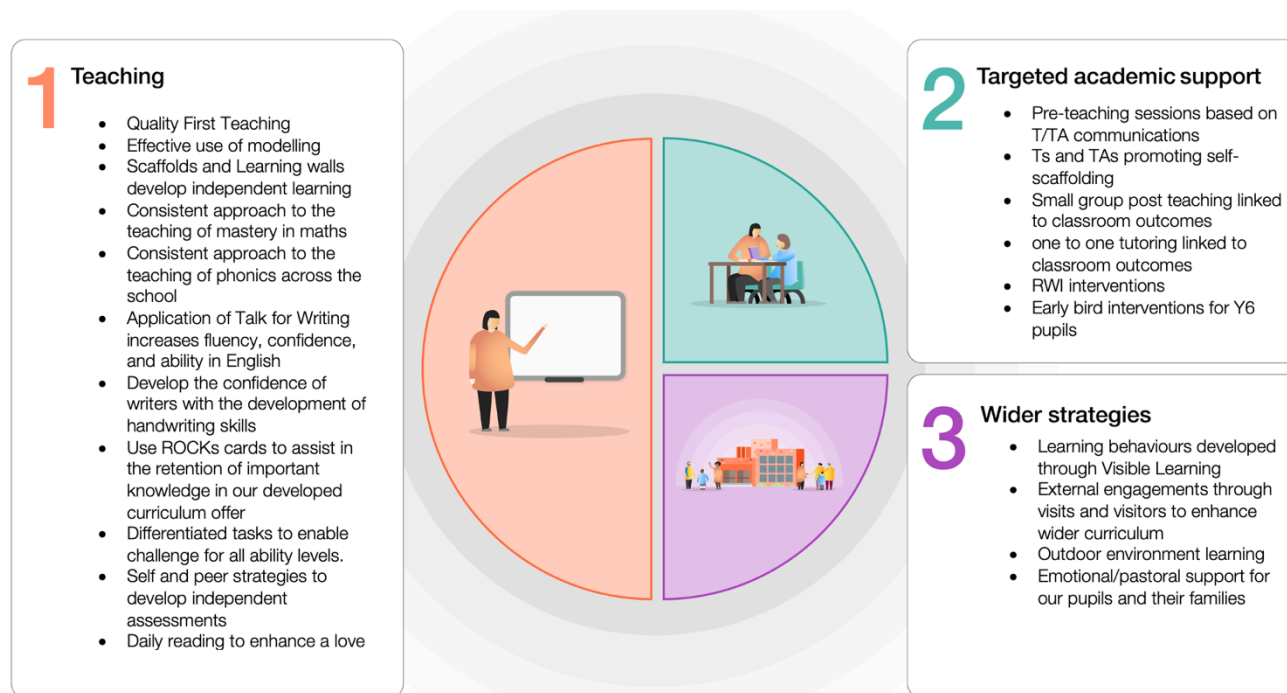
1 Teaching

- Quality First Teaching
- Effective use of modelling
- Scaffolds and Learning walls develop independent learning
- Consistent approach to the teaching of mastery in maths
- Consistent approach to the teaching of phonics across the school
- Application of Talk for Writing increases fluency, confidence, and ability in English
- Develop the confidence of writers with the development of handwriting skills
- Use ROCKs cards to assist in the retention of important knowledge in our developed curriculum offer
- Differentiated tasks to enable challenge for all ability levels.
- Self and peer strategies to develop independent assessments
- Daily reading to enhance a love

2 Targeted academic support

- Pre-teaching sessions based on T/TA communications
- Ts and TAs promoting self-scaffolding
- Small group post teaching linked to classroom outcomes
- one to one tutoring linked to classroom outcomes
- RWI interventions
- Early bird interventions for Y6 pupils

3 Wider strategies

- Learning behaviours developed through Visible Learning
- External engagements through visits and visitors to enhance wider curriculum
- Outdoor environment learning
- Emotional/pastoral support for our pupils and their families